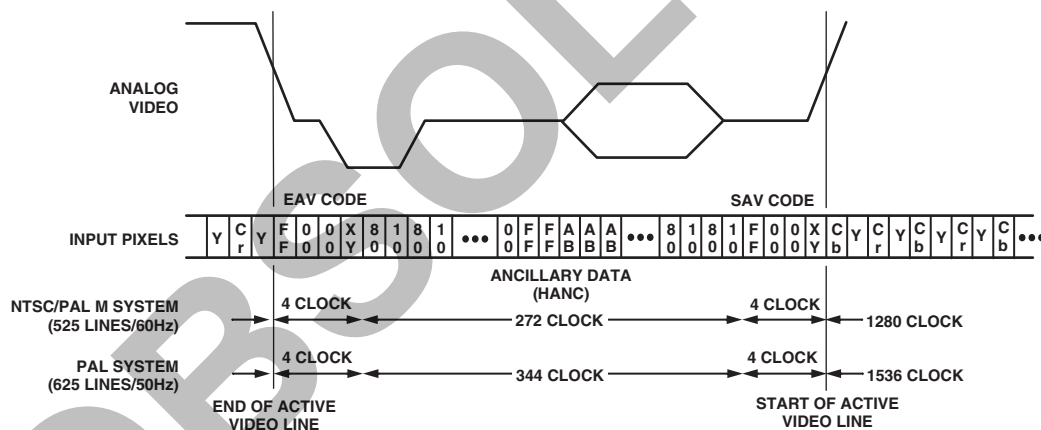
ANALOG VIDEO

EAV CODE

SAV CODE

INPUT PIXELS

| Y | Cr | Y | FF | 00 | 00 | XY | 80 | 10 | 80 | 10 | ••• | 00 | FF | FF | AB | AB | AB | ••• | 80 | 10 | 80 | 10 | FF | 00 | 00 | XY | Cb | Y | Cr | Y | Cb | Y | Cr | Y | Cb | ••• |
|---|---|---|---|---|---|---|---|---|---|---|---|---|---|---|---|---|---|---|---|---|---|---|---|---|---|---|---|---|---|---|---|---|---|---|---|---|

ANCILLARY DATA (HANC)

NTSC/PAL M SYSTEM (525 LINES/60Hz)

4 CLOCK

272 CLOCK

4 CLOCK

1280 CLOCK

PAL SYSTEM (625 LINES/50Hz)

4 CLOCK

344 CLOCK

4 CLOCK

1536 CLOCK

END OF ACTIVE VIDEO LINE

START OF ACTIVE VIDEO LINE

OBSOLETE